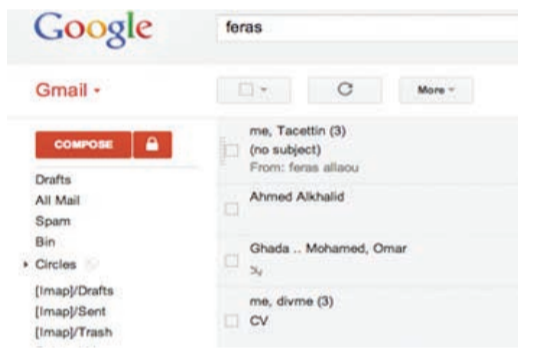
Google
feras
Gmail ▾
More ▾
COMPOSE
Drafts
All Mail
Spam
Bin
Circles
[Imap]/Drafts
[Imap]/Sent
[Imap]/Trash
me, Tacettin (3)
(no subject)
From: feras allaou
Ahmed Alkhalid
Ghada .. Mohamed, Omar
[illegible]
me, divme (3)
CV